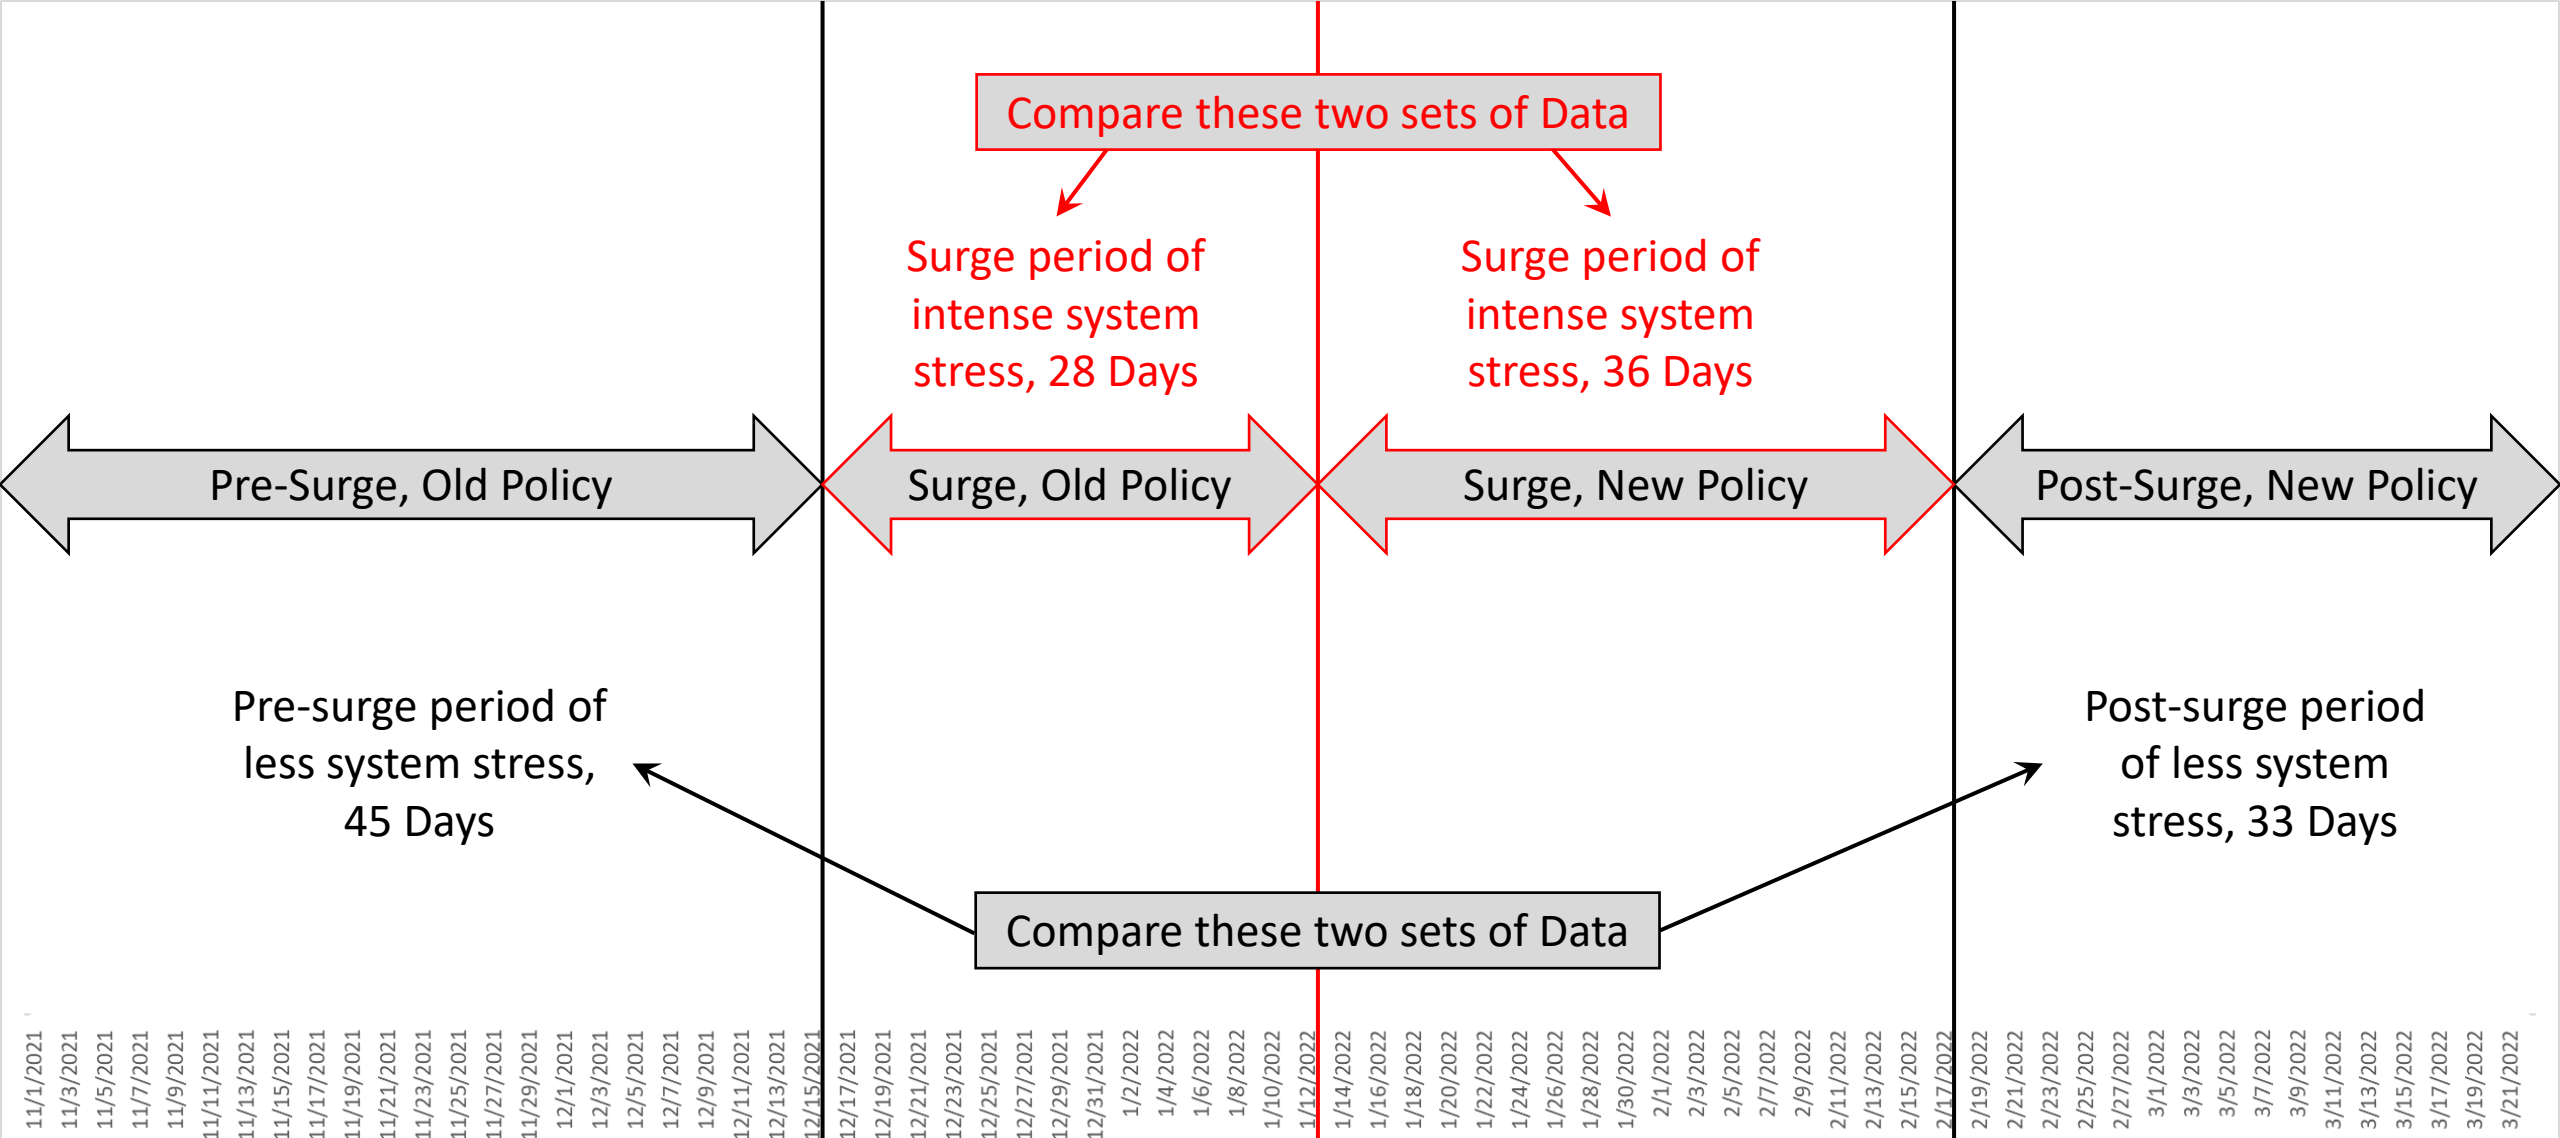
Compare these two sets of Data

Surge period of intense system stress, 28 Days

Surge period of intense system stress, 36 Days

Pre-Surge, Old Policy

Surge, Old Policy

Surge, New Policy

Post-Surge, New Policy

Pre-surge period of less system stress, 45 Days

Post-surge period of less system stress, 33 Days

Compare these two sets of Data

11/1/2021 11/3/2021 11/5/2021 11/7/2021 11/9/2021 11/11/2021 11/13/2021 11/15/2021 11/17/2021 11/19/2021 11/21/2021 11/23/2021 11/25/2021 11/27/2021 11/29/2021 12/1/2021 12/3/2021 12/5/2021 12/7/2021 12/9/2021 12/11/2021 12/13/2021 12/15/2021 12/17/2021 12/19/2021 12/21/2021 12/23/2021 12/25/2021 12/27/2021 12/29/2021 12/31/2021 1/2/2022 1/4/2022 1/6/2022 1/8/2022 1/10/2022 1/12/2022 1/14/2022 1/16/2022 1/18/2022 1/20/2022 1/22/2022 1/24/2022 1/26/2022 1/28/2022 1/30/2022 2/1/2022 2/3/2022 2/5/2022 2/7/2022 2/9/2022 2/11/2022 2/13/2022 2/15/2022 2/17/2022 2/19/2022 2/21/2022 2/23/2022 2/25/2022 2/27/2022 3/1/2022 3/3/2022 3/5/2022 3/7/2022 3/9/2022 3/11/2022 3/13/2022 3/15/2022 3/17/2022 3/19/2022 3/21/2022